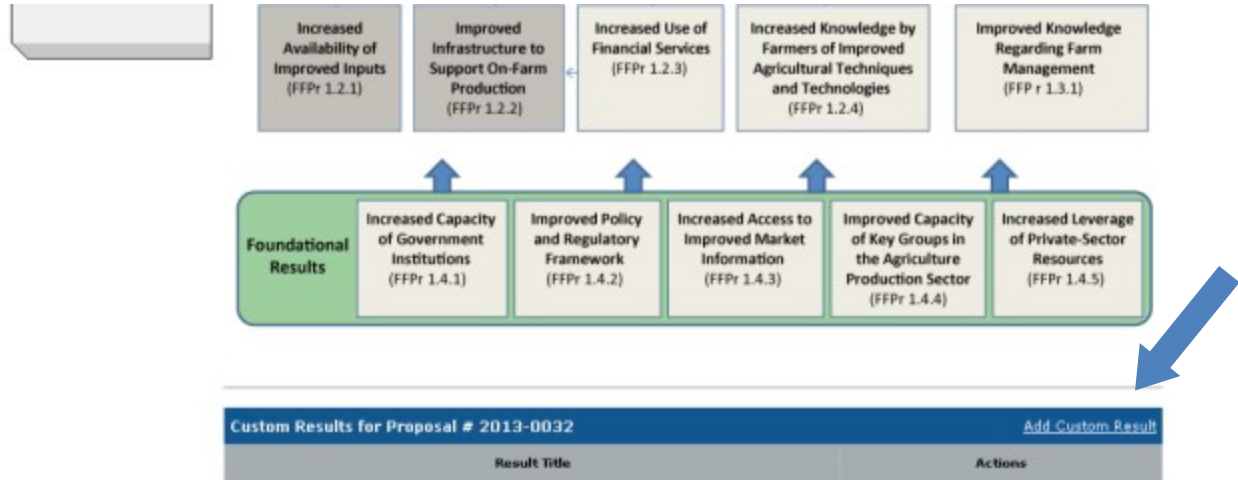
Increased Availability of Improved Inputs
(FFPr 1.2.1)

Improved Infrastructure to Support On-Farm Production
(FFPr 1.2.2)

Increased Use of Financial Services
(FFPr 1.2.3)

Increased Knowledge by Farmers of Improved Agricultural Techniques and Technologies
(FFPr 1.2.4)

Improved Knowledge Regarding Farm Management
(FFP r 1.3.1)

Foundational Results

Increased Capacity of Government Institutions
(FFPr 1.4.1)

Improved Policy and Regulatory Framework
(FFPr 1.4.2)

Increased Access to Improved Market Information
(FFPr 1.4.3)

Improved Capacity of Key Groups in the Agriculture Production Sector
(FFPr 1.4.4)

Increased Leverage of Private-Sector Resources
(FFPr 1.4.5)

Custom Results for Proposal # 2013-0032

Add Custom Result

| Result Title | Actions |
|---|---|